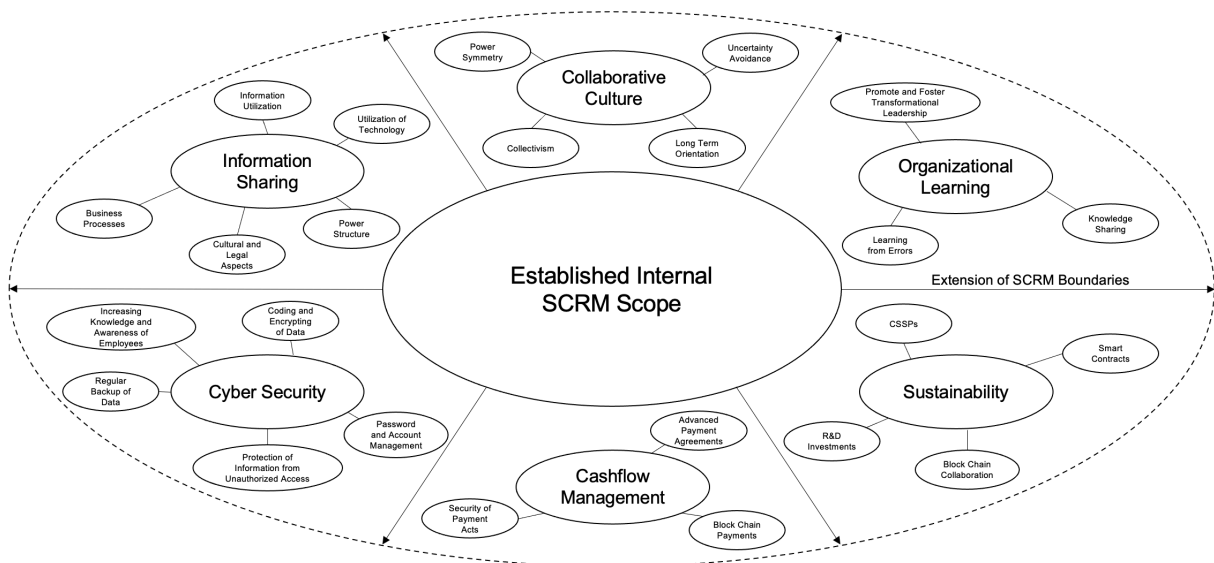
Power Symmetry

Collaborative Culture

Uncertainty Avoidance

Collectivism

Long Term Orientation

Information Utilization

Utilization of Technology

Information Sharing

Business Processes

Cultural and Legal Aspects

Power Structure

Promote and Foster Transformational Leadership

Organizational Learning

Learning from Errors

Knowledge Sharing

Established Internal SCRM Scope

Extension of SCRM Boundaries

Increasing Knowledge and Awareness of Employees

Coding and Encrypting of Data

Regular Backup of Data

Cyber Security

Password and Account Management

Protection of Information from Unauthorized Access

CSSPs

Smart Contracts

Sustainability

R&D Investments

Block Chain Collaboration

Advanced Payment Agreements

Cashflow Management

Security of Payment Acts

Block Chain Payments